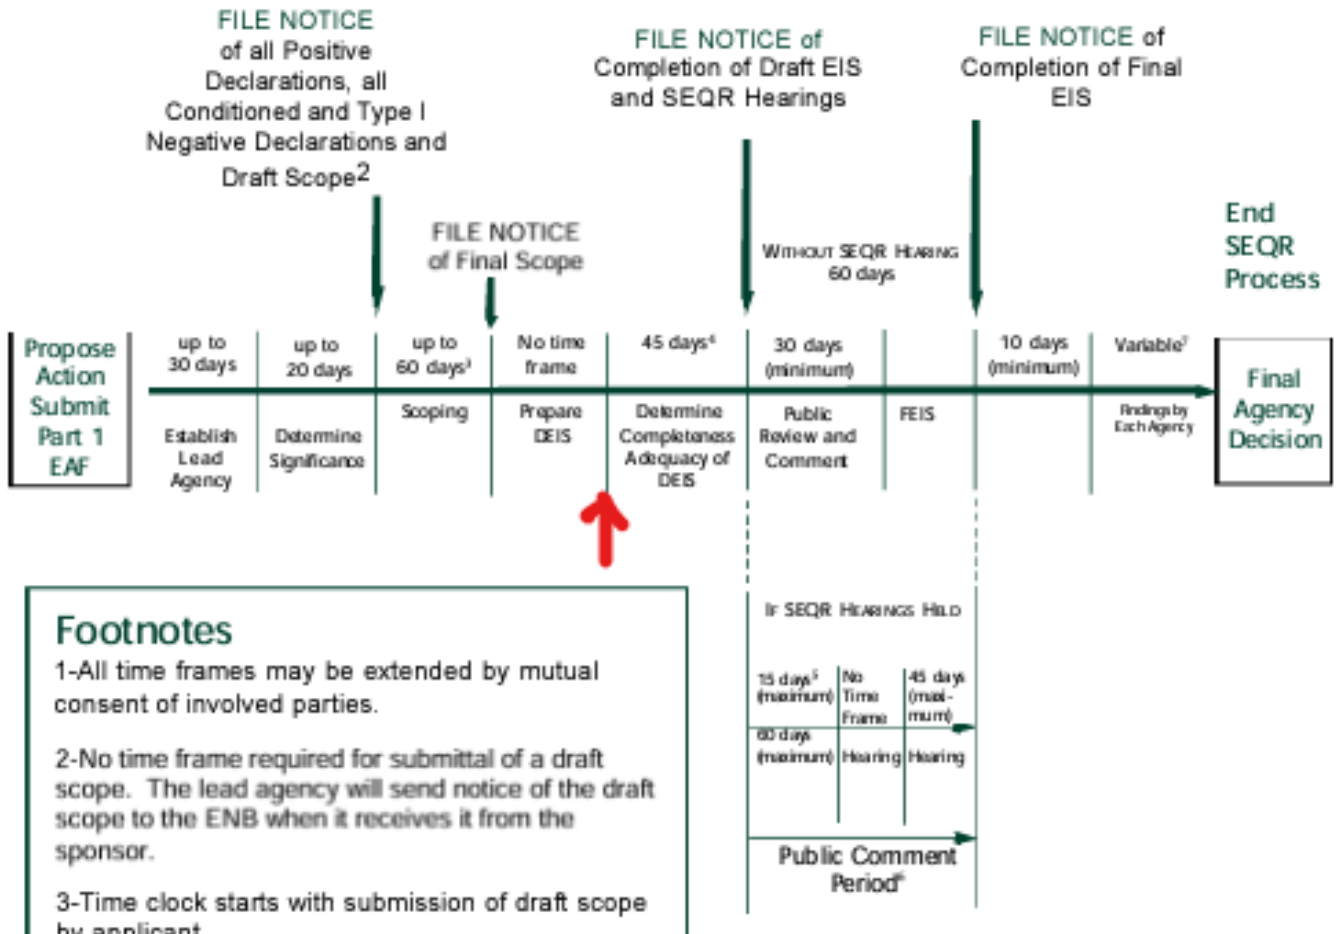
FILE NOTICE of all Positive Declarations, all Conditioned and Type I Negative Declarations and Draft Scope$^2$

FILE NOTICE of Completion of Draft EIS and SEQR Hearings

FILE NOTICE of Completion of Final EIS

FILE NOTICE of Final Scope

End SEQR Process

WITHOUT SEQR HEARING 60 days

Propose Action Submit Part 1 EAF

up to 30 days

Establish Lead Agency

up to 20 days

Determine Significance

up to 60 days$^3$

Scoping

No time frame

Prepare DEIS

45 days$^4$

Determine Completeness Adequacy of DEIS

30 days (minimum)

Public Review and Comment

FEIS

10 days (minimum)

Variable$^7$

Findings by Each Agency

Final Agency Decision

IF SEQR HEARINGS HELD

15 days$^5$ (maximum)

No Time Frame

45 days (maximum)

60 days (maximum)

Hearing

Hearing

Public Comment Period$^6$

Footnotes

1-All time frames may be extended by mutual consent of involved parties.

2-No time frame required for submittal of a draft scope. The lead agency will send notice of the draft scope to the ENB when it receives it from the sponsor.

3-Time clock starts with submission of draft scope by applicant.